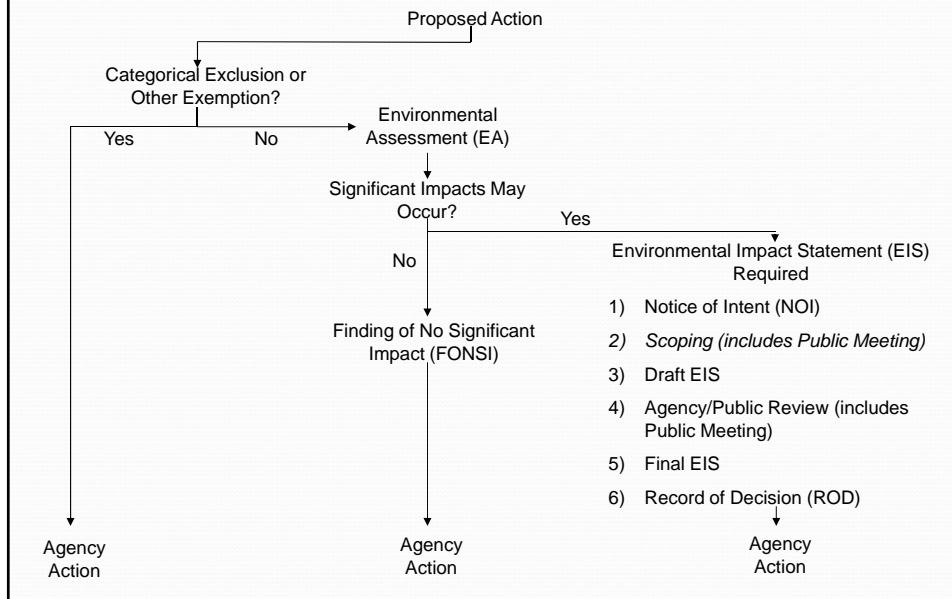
Proposed Action

Categorical Exclusion or Other Exemption?

Yes

No

Environmental Assessment (EA)

Significant Impacts May Occur?

Yes

No

Environmental Impact Statement (EIS) Required

1) Notice of Intent (NOI)

2) Scoping (includes Public Meeting)

3) Draft EIS

4) Agency/Public Review (includes Public Meeting)

5) Final EIS

6) Record of Decision (ROD)

Finding of No Significant Impact (FONSI)

Agency Action

Agency Action

Agency Action